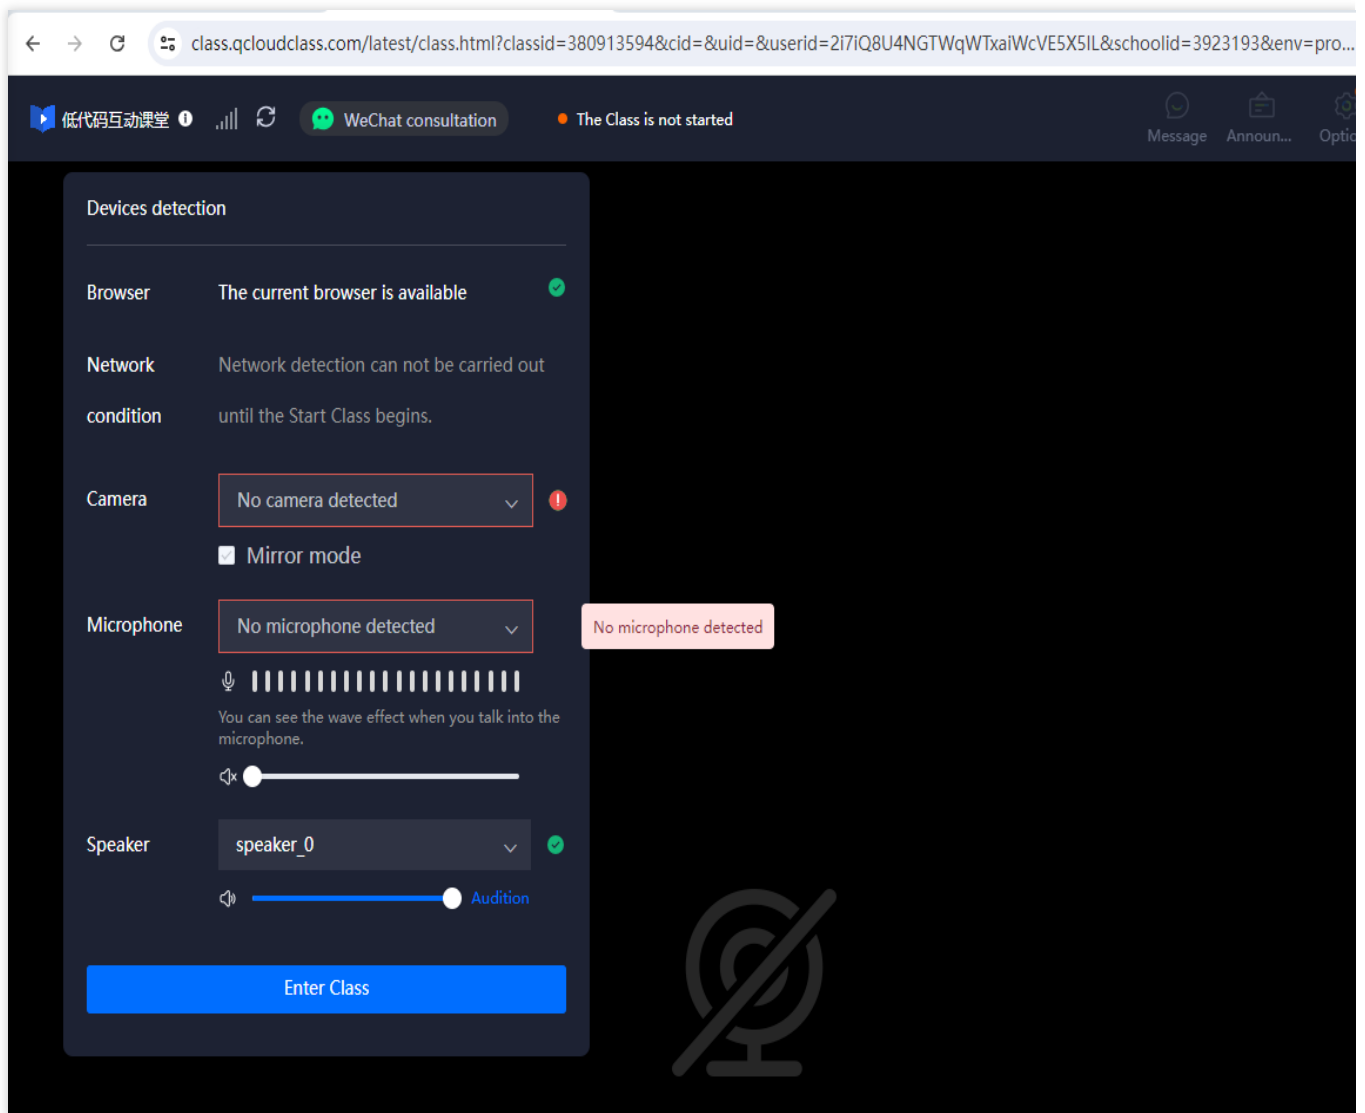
class.qcloudclass.com/latest/class.html?classid=380913594&cid=&uid=&userid=2i7iQ8U4NGTWqWTxaiWcVE5X5IL&schoolid=3923193&env=pro...

低代码互动课堂

WeChat consultation

The Class is not started

Message Announ... Optic

Devices detection

Browser The current browser is available

Network condition Network detection can not be carried out until the Start Class begins.

Camera No camera detected

Mirror mode

Microphone No microphone detected

No microphone detected

You can see the wave effect when you talk into the microphone.

Speaker speaker_0

Audition

Enter Class